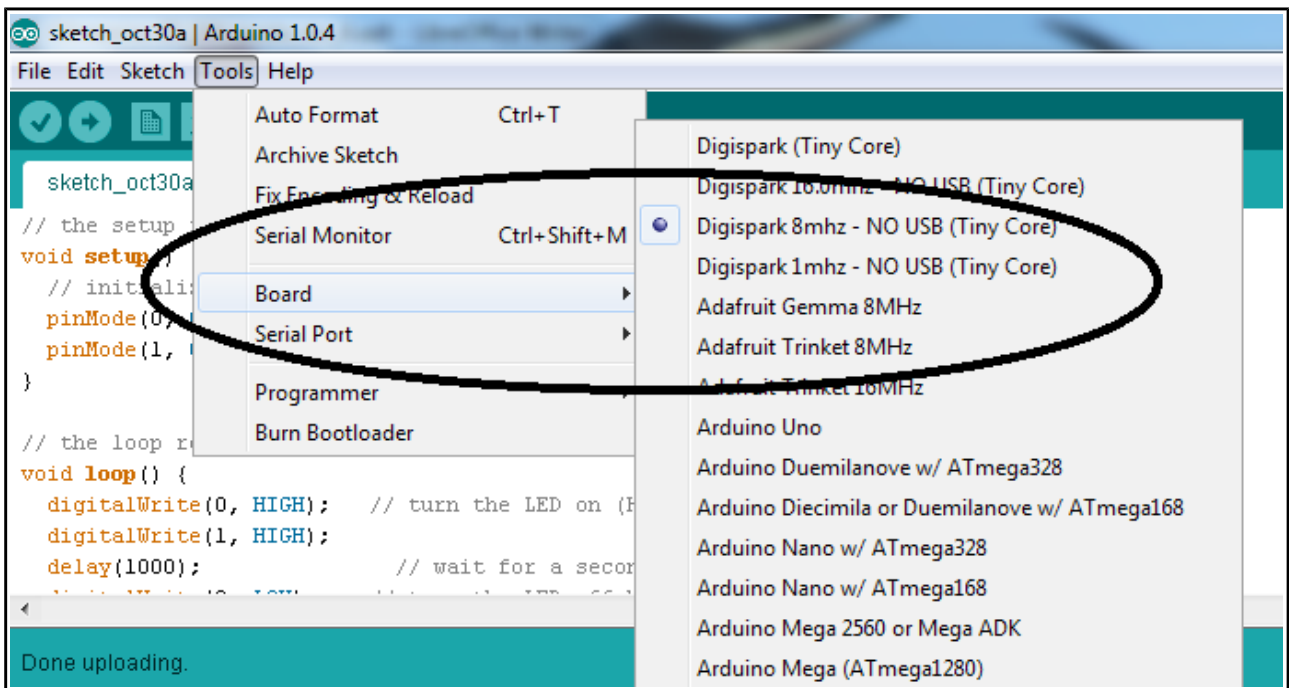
sketch_oct30a | Arduino 1.0.4

File Edit Sketch Tools Help

sketch_oct30a

// the setup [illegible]
void setup() {
  // initiali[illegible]
  pinMode(0, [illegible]
  pinMode(1, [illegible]
}

// the loop r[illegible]
void loop() {
  digitalWrite(0, HIGH);   // turn the LED on ([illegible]
  digitalWrite(1, HIGH);
  delay(1000);              // wait for a secon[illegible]

Done uploading.

Auto Format Ctrl+T
Archive Sketch
Fix Encoding & Reload
Serial Monitor Ctrl+Shift+M
Board
Serial Port
Programmer
Burn Bootloader

Digispark (Tiny Core)
Digispark 16.0mhz - NO USB (Tiny Core)
Digispark 8mhz - NO USB (Tiny Core)
Digispark 1mhz - NO USB (Tiny Core)
Adafruit Gemma 8MHz
Adafruit Trinket 8MHz
Adafruit Trinket 16MHz
Arduino Uno
Arduino Duemilanove w/ ATmega328
Arduino Diecimila or Duemilanove w/ ATmega168
Arduino Nano w/ ATmega328
Arduino Nano w/ ATmega168
Arduino Mega 2560 or Mega ADK
Arduino Mega (ATmega1280)